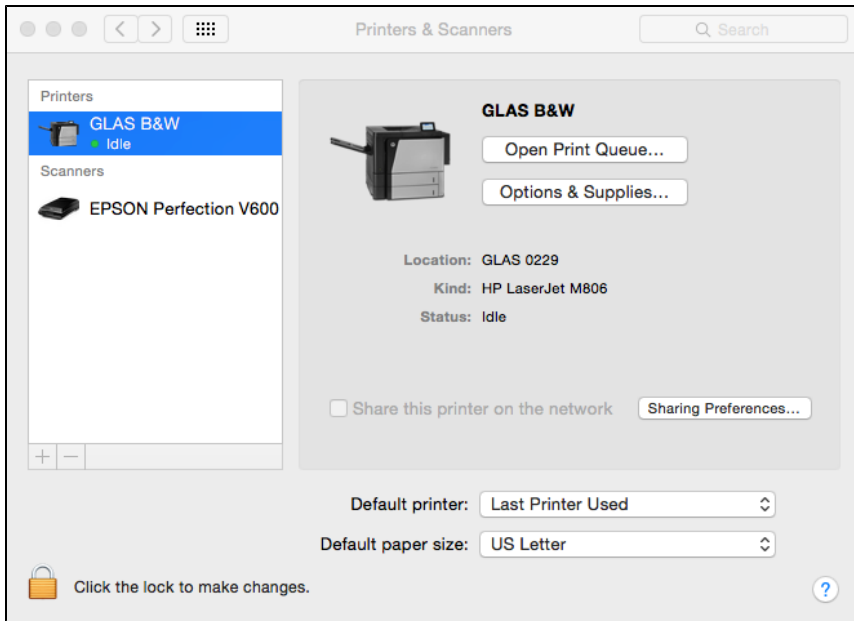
Printers & Scanners

Search

Printers

GLAS B&W

Idle

Scanners

EPSON Perfection V600

GLAS B&W

Open Print Queue...

Options & Supplies...

Location: GLAS 0229

Kind: HP LaserJet M806

Status: Idle

Share this printer on the network

Sharing Preferences...

+ −

Default printer: Last Printer Used

Default paper size: US Letter

Click the lock to make changes.

?